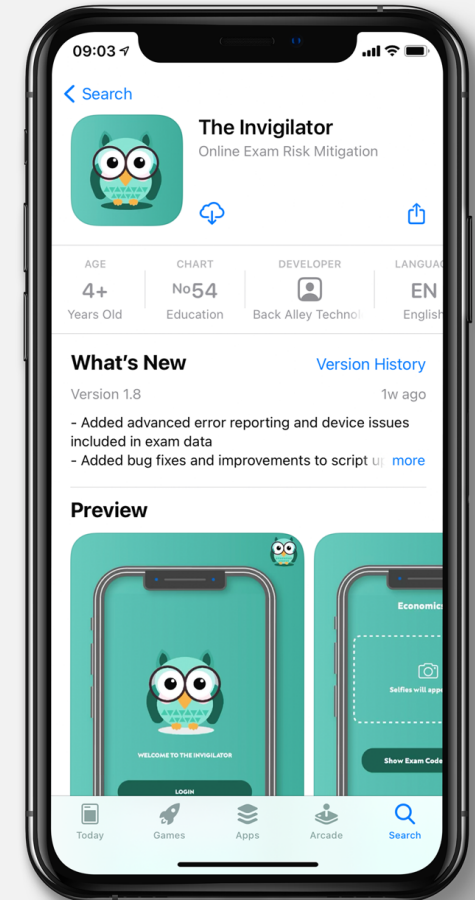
09:03

Search

The Invigilator
Online Exam Risk Mitigation

AGE
4+
Years Old

CHART
No54
Education

DEVELOPER
Back Alley Technol

LANGUAG
EN
English

What's New
Version History
Version 1.8
1w ago
- Added advanced error reporting and device issues included in exam data
- Added bug fixes and improvements to script u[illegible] more

Preview

WELCOME TO THE INVIGILATOR
LOGIN

Economics
Selfies will appe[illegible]
Show Exam Code

Today
Games
Apps
Arcade
Search